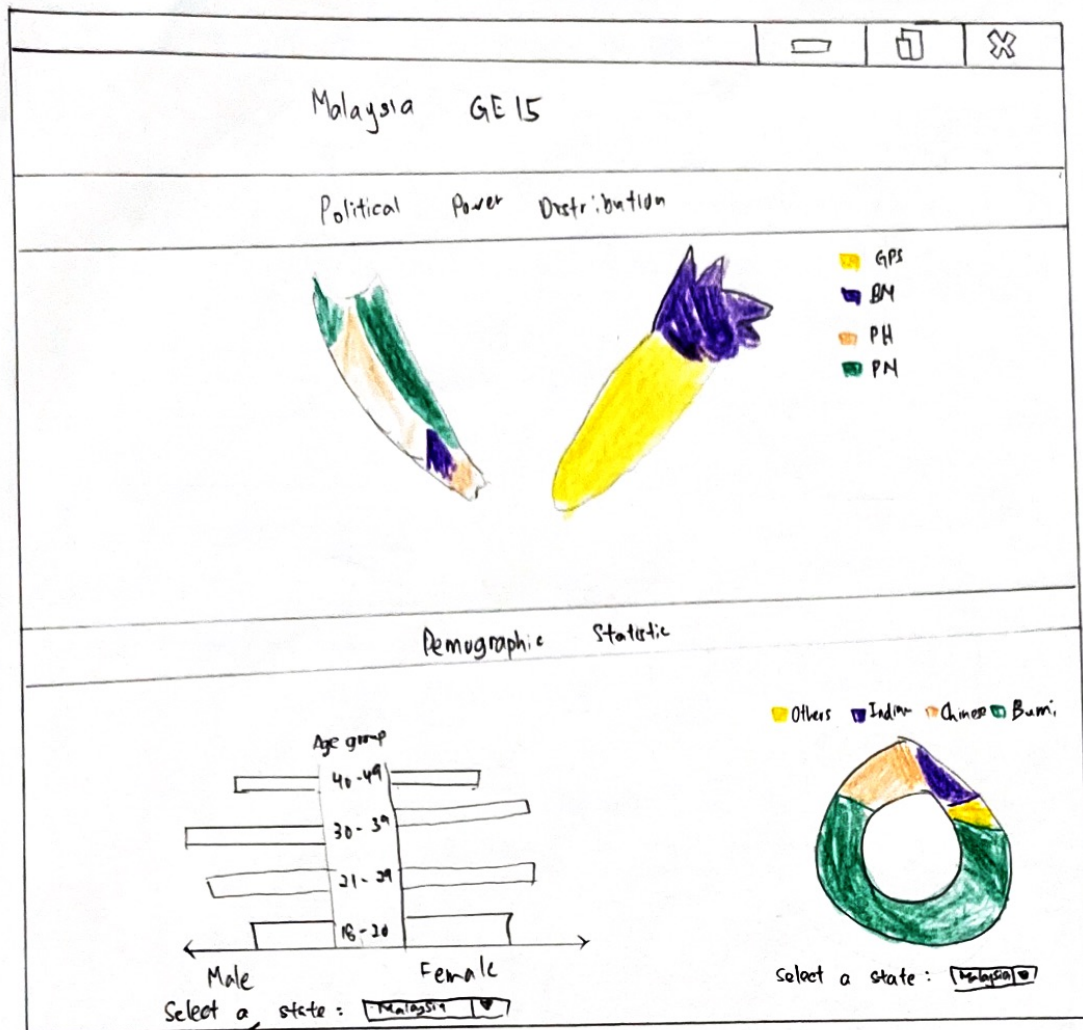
Malaysia GE 15

Political Power Distribution

GPS
BN
PH
PN

Demographic Statistic

Age group
40-49
30-39
21-29
18-20
Male
Female
Select a state : Malaysia

Others Indian Chinese Bumi

Select a state : Malaysia